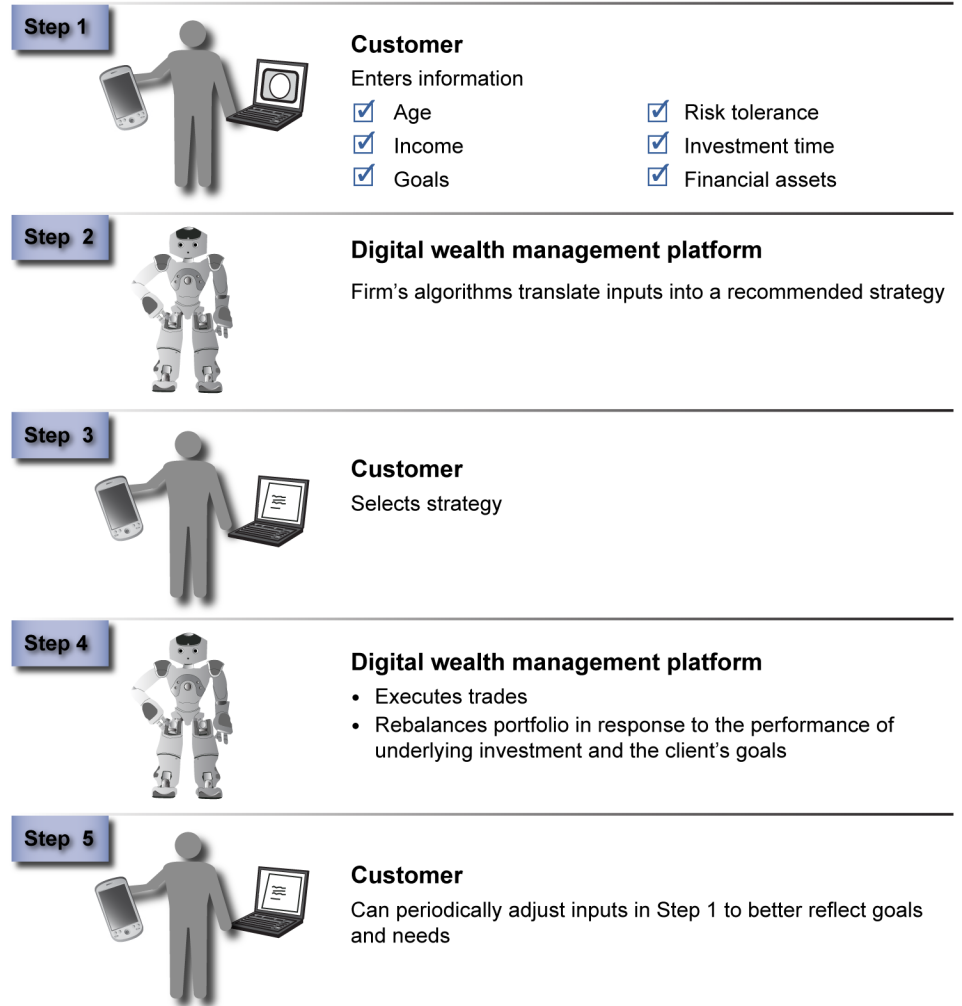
Step 1

Customer
Enters information

☑ Age
☑ Income
☑ Goals

☑ Risk tolerance
☑ Investment time
☑ Financial assets

Step 2

Digital wealth management platform
Firm's algorithms translate inputs into a recommended strategy

Step 3

Customer
Selects strategy

Step 4

Digital wealth management platform
• Executes trades
• Rebalances portfolio in response to the performance of underlying investment and the client's goals

Step 5

Customer
Can periodically adjust inputs in Step 1 to better reflect goals and needs